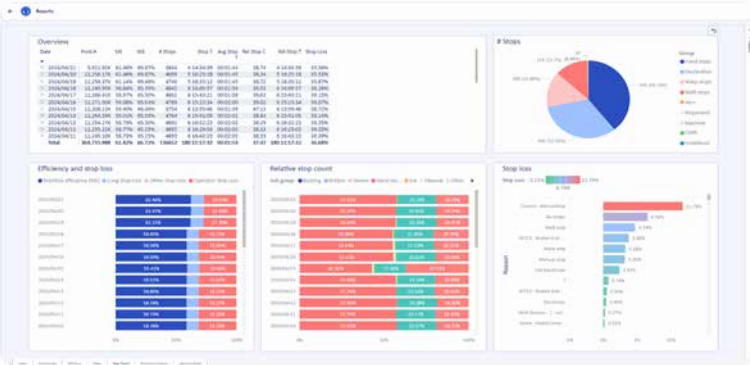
Reports

Overview

| Date | Prod.A | SIE | WE | # Stops | Stop T | Avg Stop T | Nr Stop T | Nd Stop T | Stop Loss |
|---|---|---|---|---|---|---|---|---|---|
| 2016/04/21 | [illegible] | 61.38% | 49.87% | 3604 | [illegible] | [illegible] | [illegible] | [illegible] | 37.56% |
| 2016/04/20 | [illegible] | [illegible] | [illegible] | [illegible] | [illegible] | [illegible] | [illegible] | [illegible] | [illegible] |
| Total | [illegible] | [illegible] | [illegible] | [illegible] | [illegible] | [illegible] | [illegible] | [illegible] | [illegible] |

# Stops

Efficiency and stop loss

Relative stop count

Stop loss

Reason

0%

50%

100%